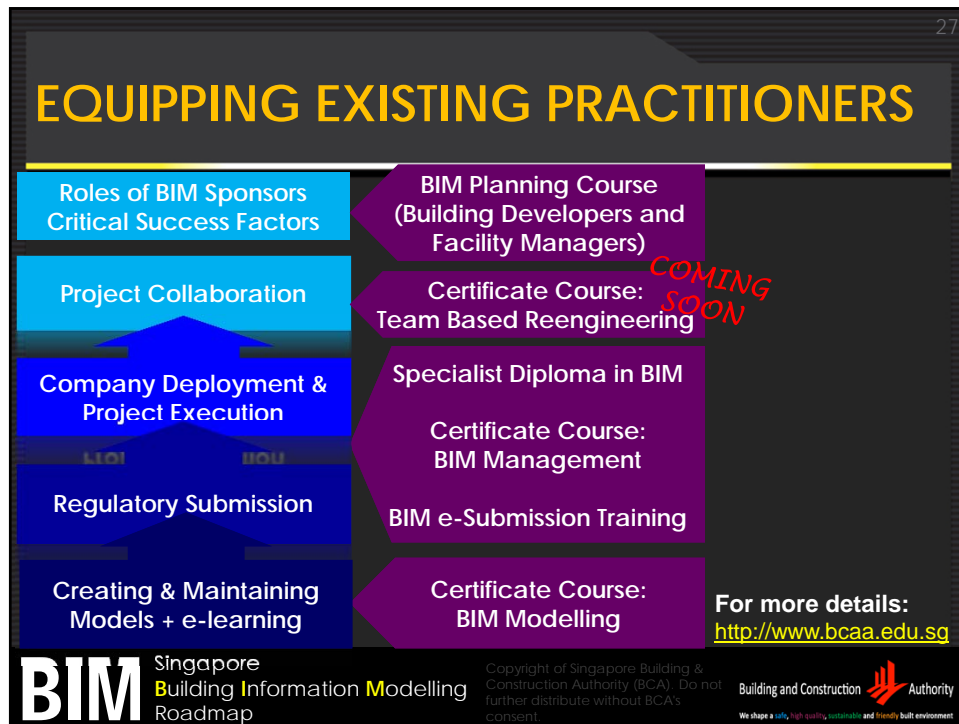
27

EQUIPPING EXISTING PRACTITIONERS

Roles of BIM Sponsors
Critical Success Factors

BIM Planning Course
(Building Developers and Facility Managers)

Project Collaboration

Certificate Course:
Team Based Reengineering

COMING SOON

Company Deployment & Project Execution

Specialist Diploma in BIM

Certificate Course:
BIM Management

Regulatory Submission

BIM e-Submission Training

Creating & Maintaining Models + e-learning

Certificate Course:
BIM Modelling

For more details:
http://www.bcaa.edu.sg

BIM Singapore Building Information Modelling Roadmap

Copyright of Singapore Building & Construction Authority (BCA). Do not further distribute without BCA's consent.

Building and Construction Authority
We shape a safe, high quality, sustainable and friendly built environment